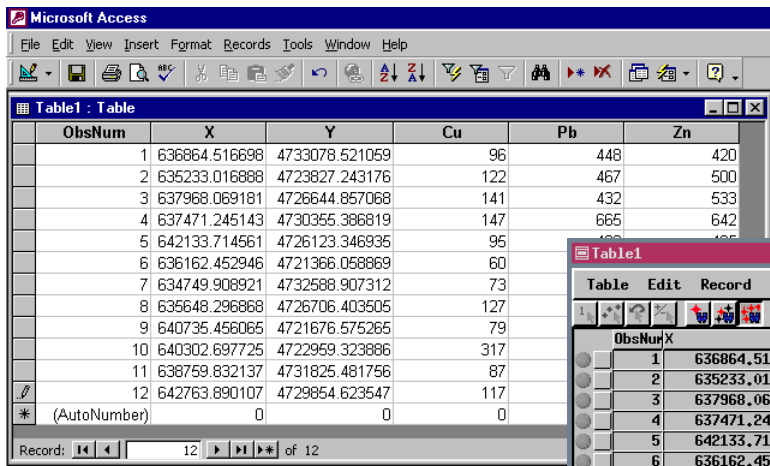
Microsoft Access

File Edit View Insert Format Records Tools Window Help

Table1 : Table

| | ObsNum | X | Y | Cu | Pb | Zn |
|---|---|---|---|---|---|---|
| | 1 | 636864.516698 | 4733078.521059 | 96 | 448 | 420 |
| | 2 | 635233.016888 | 4723827.243176 | 122 | 467 | 500 |
| | 3 | 637968.069181 | 4726644.857068 | 141 | 432 | 533 |
| | 4 | 637471.245143 | 4730355.386819 | 147 | 665 | 642 |
| | 5 | 642133.714561 | 4726123.346935 | 95 | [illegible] | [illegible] |
| | 6 | 636162.452946 | 4721366.058869 | 60 | | |
| | 7 | 634749.908921 | 4732588.907312 | 73 | | |
| | 8 | 635648.296868 | 4726706.403505 | 127 | | |
| | 9 | 640735.456065 | 4721676.575265 | 79 | | |
| | 10 | 640302.697725 | 4722959.323886 | 317 | | |
| | 11 | 638759.832137 | 4731825.481756 | 87 | | |
| | 12 | 642763.890107 | 4729854.623547 | 117 | | |
| * | (AutoNumber) | 0 | 0 | 0 | | |

Record: 12 of 12

Table1

Table Edit Record

| ObsNum | X |
|---|---|
| 1 | 636864.51 |
| 2 | 635233.01 |
| 3 | 637968.06 |
| 4 | 637471.24 |
| 5 | 642133.71 |
| 6 | 636162.45 |